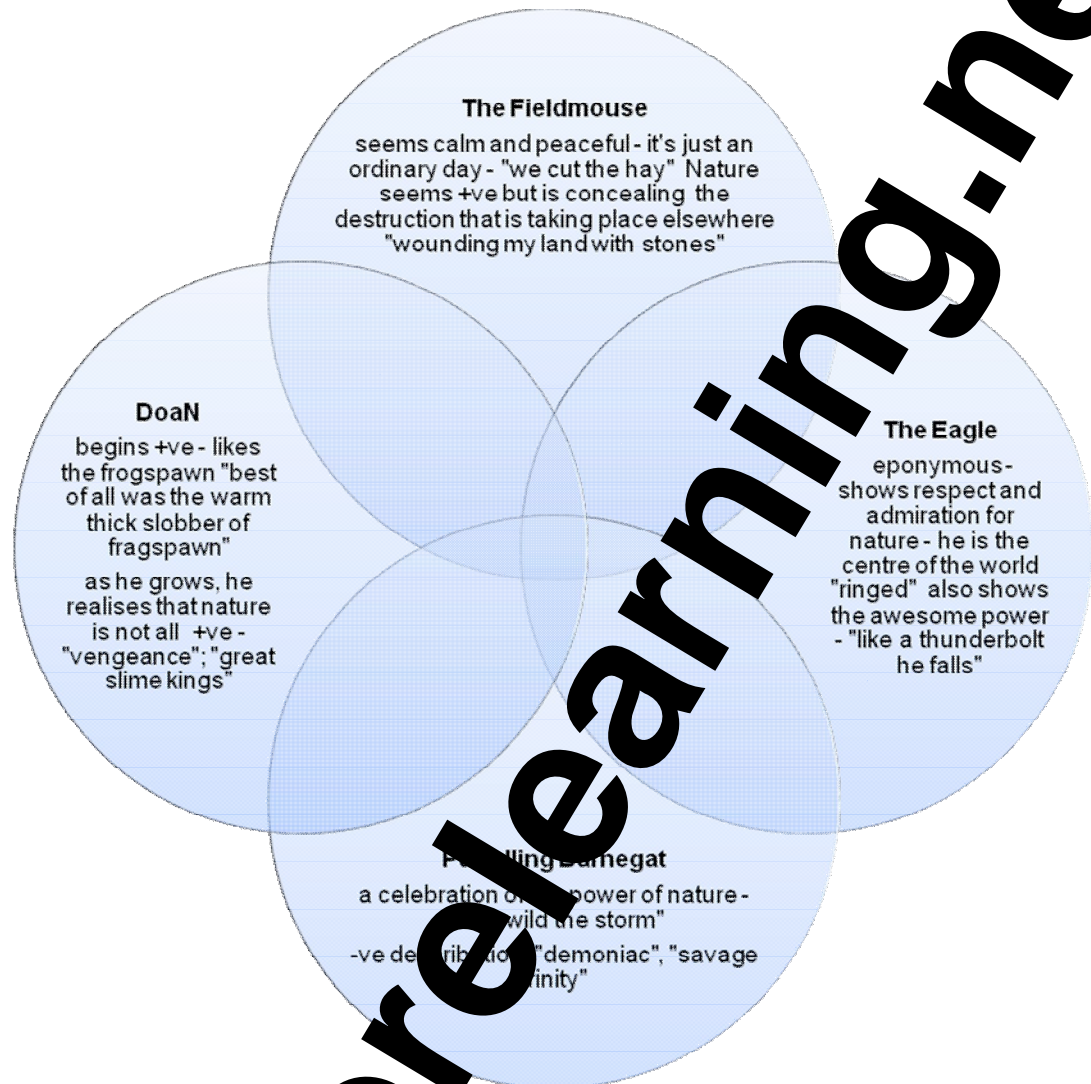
The Fieldmouse

seems calm and peaceful - it's just an ordinary day - "we cut the hay" Nature seems +ve but is concealing the destruction that is taking place elsewhere "wounding my land with stones"

DoaN

begins +ve - likes the frogspawn "best of all was the warm thick slobber of fragspawn"

as he grows, he realises that nature is not all +ve - "vengeance"; "great slime kings"

The Eagle

eponymous - shows respect and admiration for nature - he is the centre of the world "ringed" also shows the awesome power - "like a thunderbolt he falls"

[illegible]lling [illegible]negat

a celebration of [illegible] power of nature - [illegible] wild the storm"

-ve de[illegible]rib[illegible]tio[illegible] "demoniac", "savage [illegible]inity"

relearning.ne